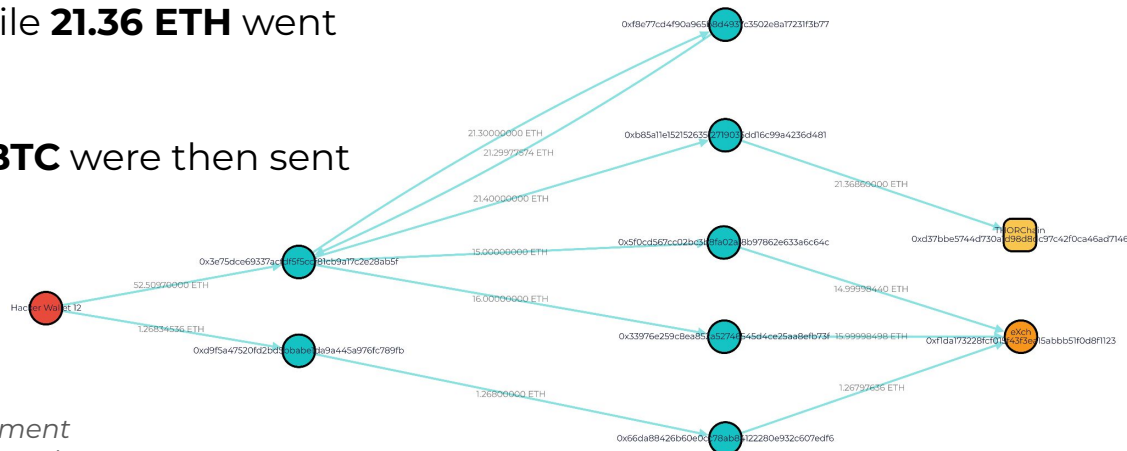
ile **21.36 ETH** went

BTC were then sent

ment

0xf8e77cd4f90a965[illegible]8d4937c3502e8a17231f3b77

21.30000000 ETH

21.29977574 ETH

0xb85a11e152152635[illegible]271903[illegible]dd16c99a4236d481

21.40000000 ETH

21.36860000 ETH

THORChain

0xd37bbe5744d730a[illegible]d98d8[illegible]c97c42f0ca46ad7146

0x3e75dce69337ac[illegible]f5f5cc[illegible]81cb9a17c2e28ab5f

15.00000000 ETH

0x5f0cd567cc02bc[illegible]8fa02a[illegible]8b97862e633a6c64c

52.50970000 ETH

Hacker Wallet 12

14.99998440 ETH

16.00000000 ETH

1.26834536 ETH

0x33976e259c8ea85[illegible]a52746545d4ce25aa8efb73f

15.99998498 ETH

eXch

0xf1da173228fcf01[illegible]f43f3ea15abbb51f0d8f1123

0xd9f5a47520fd2bd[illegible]babe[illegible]da9a445a976fc789fb

1.26800000 ETH

1.26792636 ETH

0x66da88426b60e0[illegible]78ab8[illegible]122280e932c607edf6